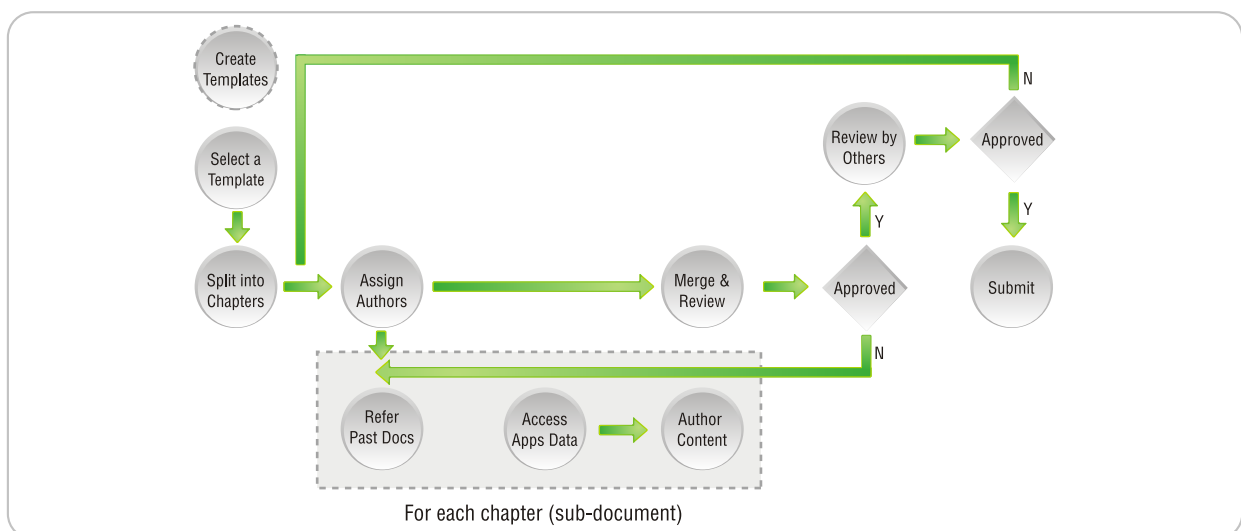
Create Templates

N

Review by Others

Approved

Select a Template

Y

Y

Split into Chapters

Assign Authors

Merge & Review

Approved

Submit

N

Refer Past Docs

Access Apps Data

Author Content

For each chapter (sub-document)